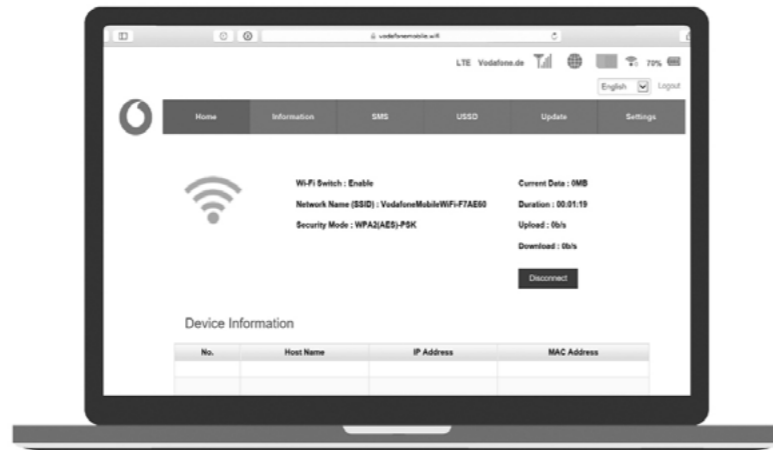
vodafonemobile.wifi

LTE Vodafone.de 70%

English Logout

Home Information SMS USSD Update Settings

Wi-Fi Switch : Enable

Network Name (SSID) : VodafoneMobileWiFi-F7AE60

Security Mode : WPA2(AES)-PSK

Current Data : 0MB

Duration : 00:01:19

Upload : 0b/s

Download : 0b/s

Disconnect

Device Information

| No. | Host Name | IP Address | MAC Address |
|---|---|---|---|
| | | | |
| | | | |